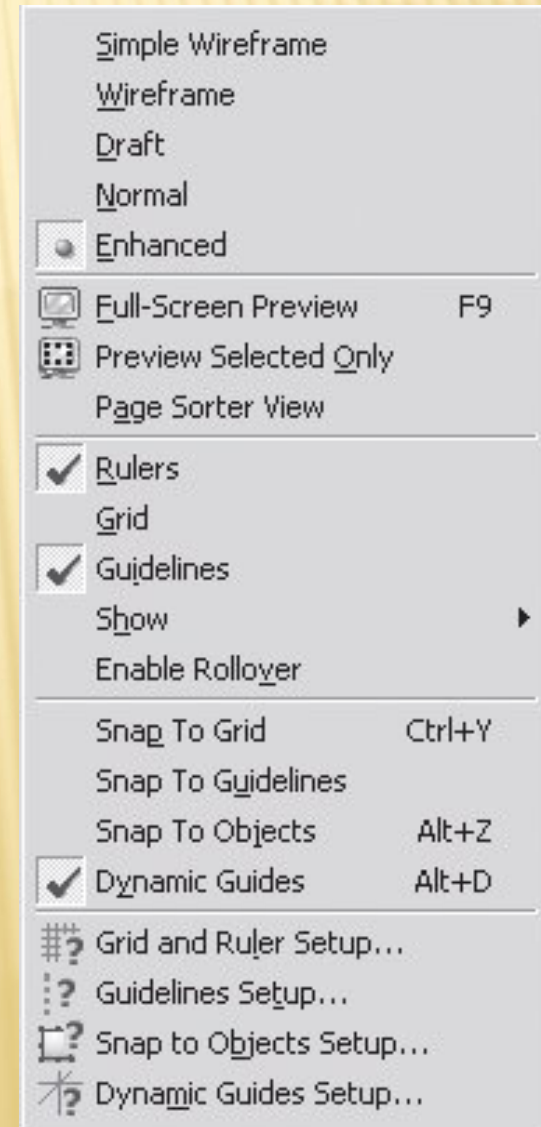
Simple Wireframe
Wireframe
Draft
Normal
Enhanced
Full-Screen Preview F9
Preview Selected Only
Page Sorter View
Rulers
Grid
Guidelines
Show
Enable Rollover
Snap To Grid Ctrl+Y
Snap To Guidelines
Snap To Objects Alt+Z
Dynamic Guides Alt+D
Grid and Ruler Setup...
Guidelines Setup...
Snap to Objects Setup...
Dynamic Guides Setup...